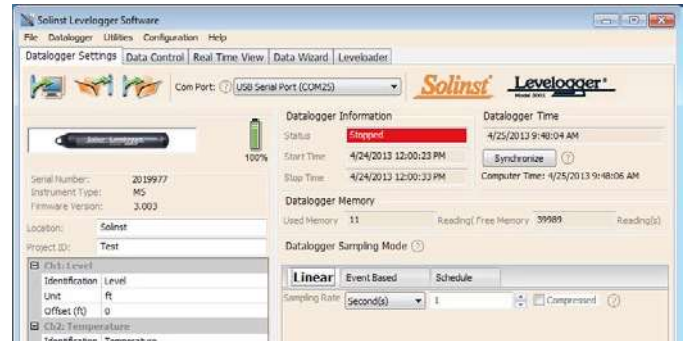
Solinst Levelogger Software

File Datalogger Utilities Configuration Help

Datalogger Settings | Data Control | Real Time View | Data Wizard | Leveloader

Com Port: USB Serial Port (COM25)

Solinst Levelogger

100%

Serial Number: 2019977
Instrument Type: M5
Firmware Version: 3.003

Location: Solinst
Project ID: Test

Ch1: Level
Identification Level
Unit ft
Offset (ft) 0
Ch2: Temperature
Identification Temperature

Datalogger Information
Status Stopped
Start Time 4/24/2013 12:00:23 PM
Stop Time 4/24/2013 12:00:33 PM

Datalogger Time
4/25/2013 9:48:04 AM
Synchronize
Computer Time: 4/25/2013 9:48:06 AM

Datalogger Memory
Used Memory 11 Reading(s) Free Memory 39989 Reading(s)

Datalogger Sampling Mode

Linear | Event Based | Schedule

Sampling Rate Second(s) 1 Compressed